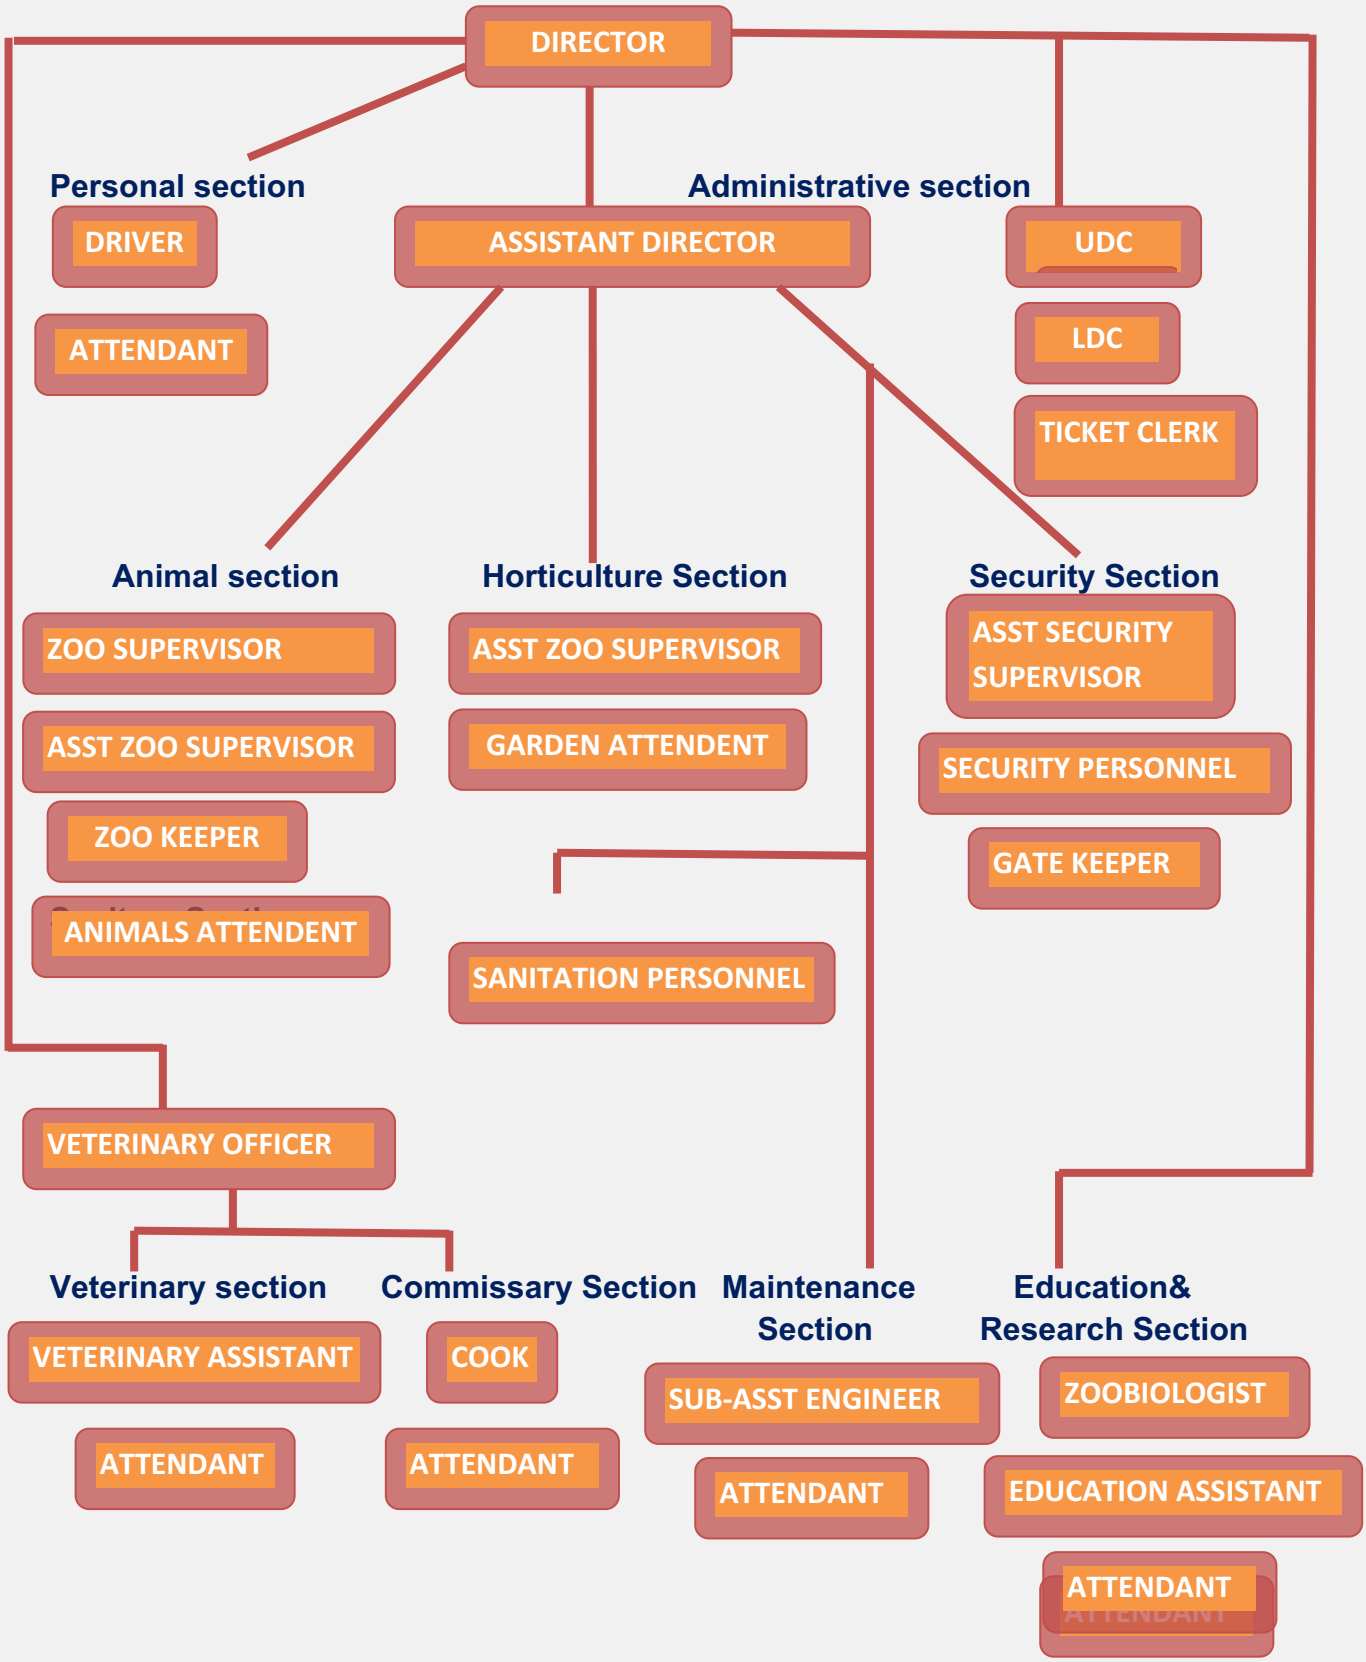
DIRECTOR

Personal section

DRIVER

ATTENDANT

ASSISTANT DIRECTOR

Administrative section

UDC

LDC

TICKET CLERK

Animal section

ZOO SUPERVISOR

ASST ZOO SUPERVISOR

ZOO KEEPER

ANIMALS ATTENDENT

Horticulture Section

ASST ZOO SUPERVISOR

GARDEN ATTENDENT

SANITATION PERSONNEL

Security Section

ASST SECURITY SUPERVISOR

SECURITY PERSONNEL

GATE KEEPER

VETERINARY OFFICER

Veterinary section

VETERINARY ASSISTANT

ATTENDANT

Commissary Section

COOK

ATTENDANT

Maintenance Section

SUB-ASST ENGINEER

ATTENDANT

Education& Research Section

ZOOBIOLOGIST

EDUCATION ASSISTANT

ATTENDANT